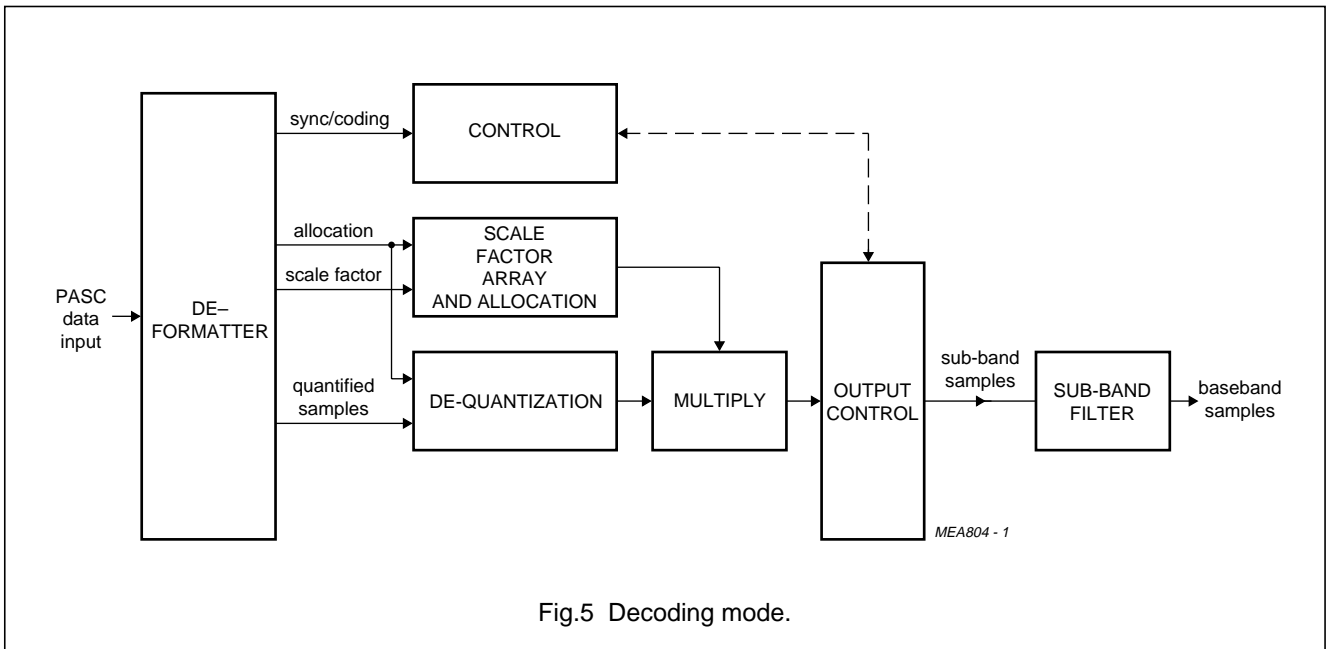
sync/coding

CONTROL

allocation

SCALE FACTOR ARRAY AND ALLOCATION

scale factor

PASC data input

DE–FORMATTER

quantified samples

DE-QUANTIZATION

MULTIPLY

OUTPUT CONTROL

sub-band samples

SUB-BAND FILTER

baseband samples

MEA804 - 1

Fig.5 Decoding mode.